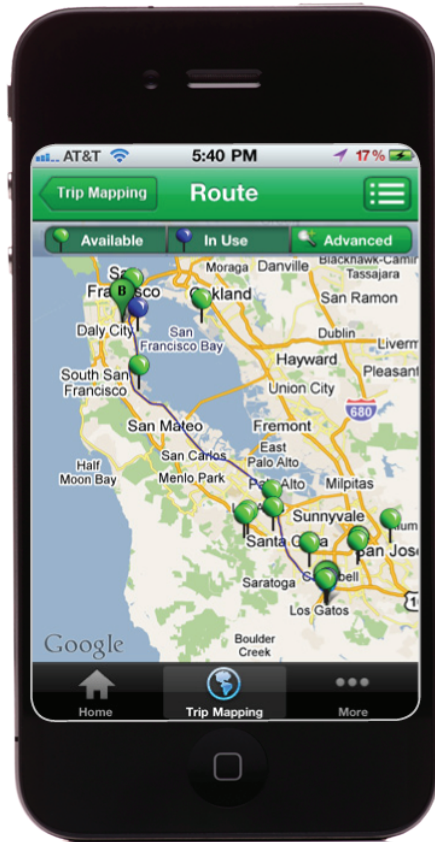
AT&T 5:40 PM 17%

Trip Mapping Route

Available In Use Advanced

San Francisco
B
Moraga Danville Blackhawk-Camino Tassajara
Oakland
San Ramon
Daly City
San Francisco Bay
Dublin
Livermore
Hayward
Pleasanton
South San Francisco
Union City
680
San Mateo
Fremont
East Palo Alto
San Carlos
Half Moon Bay
Menlo Park
Palo Alto
Milpitas
Sunnyvale
Santa Clara
San Jose
Saratoga
Campbell
Los Gatos
Boulder Creek
Google

Home Trip Mapping More